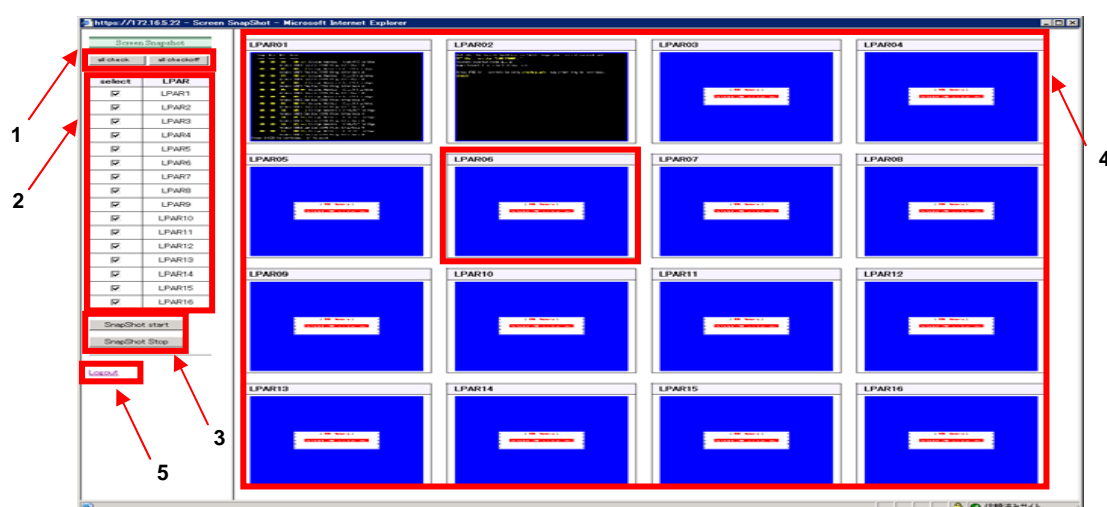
https://172.16.5.22 - Screen SnapShot - Microsoft Internet Explorer

Screen Snapshot

all check | all checkoff

| select | LPAR |
|---|---|
| ☑ | LPAR1 |
| ☑ | LPAR2 |
| ☑ | LPAR3 |
| ☑ | LPAR4 |
| ☑ | LPAR5 |
| ☑ | LPAR6 |
| ☑ | LPAR7 |
| ☑ | LPAR8 |
| ☑ | LPAR9 |
| ☑ | LPAR10 |
| ☑ | LPAR11 |
| ☑ | LPAR12 |
| ☑ | LPAR13 |
| ☑ | LPAR14 |
| ☑ | LPAR15 |
| ☑ | LPAR16 |

SnapShot start

SnapShot Stop

Logout

LPAR01 LPAR02 LPAR03 LPAR04

LPAR05 LPAR06 LPAR07 LPAR08

LPAR09 LPAR10 LPAR11 LPAR12

LPAR13 LPAR14 LPAR15 LPAR16

1

2

3

4

5